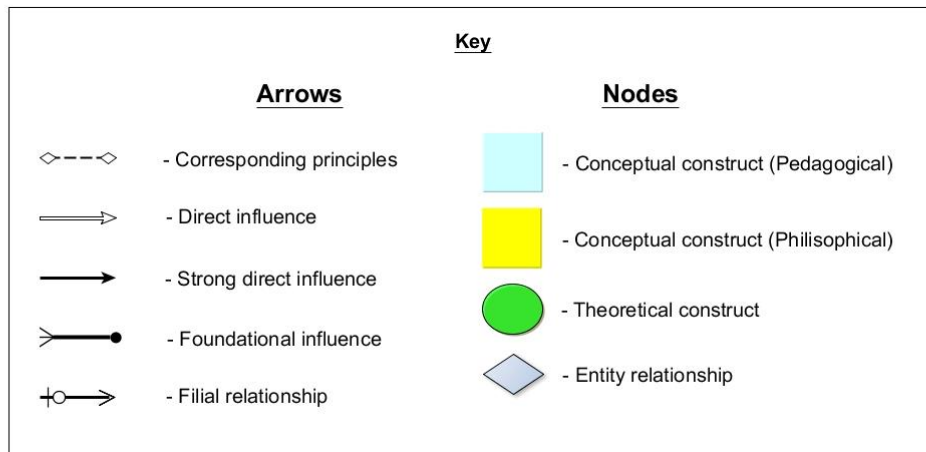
Key

Arrows

- Corresponding principles

- Direct influence

- Strong direct influence

- Foundational influence

- Filial relationship

Nodes

- Conceptual construct (Pedagogical)

- Conceptual construct (Philisophical)

- Theoretical construct

- Entity relationship